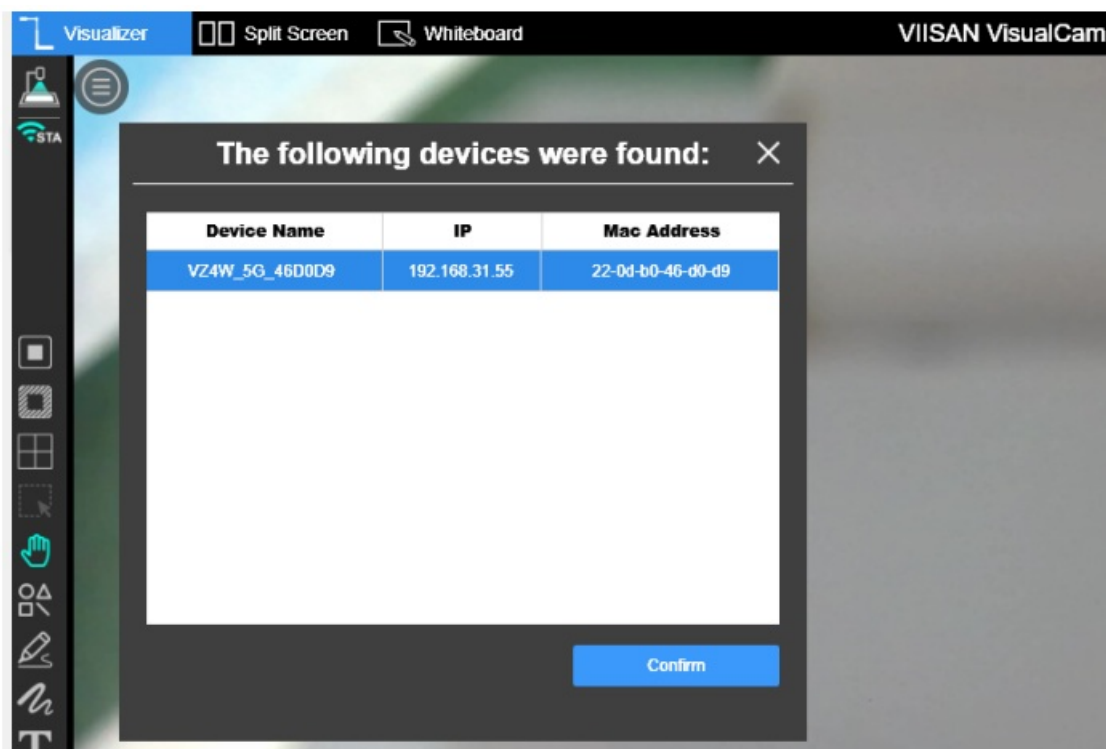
Visualizer Split Screen Whiteboard VIISAN VisualCam

STA

The following devices were found: ✕

| Device Name | IP | Mac Address |
|---|---|---|
| VZ4W_5G_46D0D9 | 192.168.31.55 | 22-0d-b0-46-d0-d9 |

Confirm

T